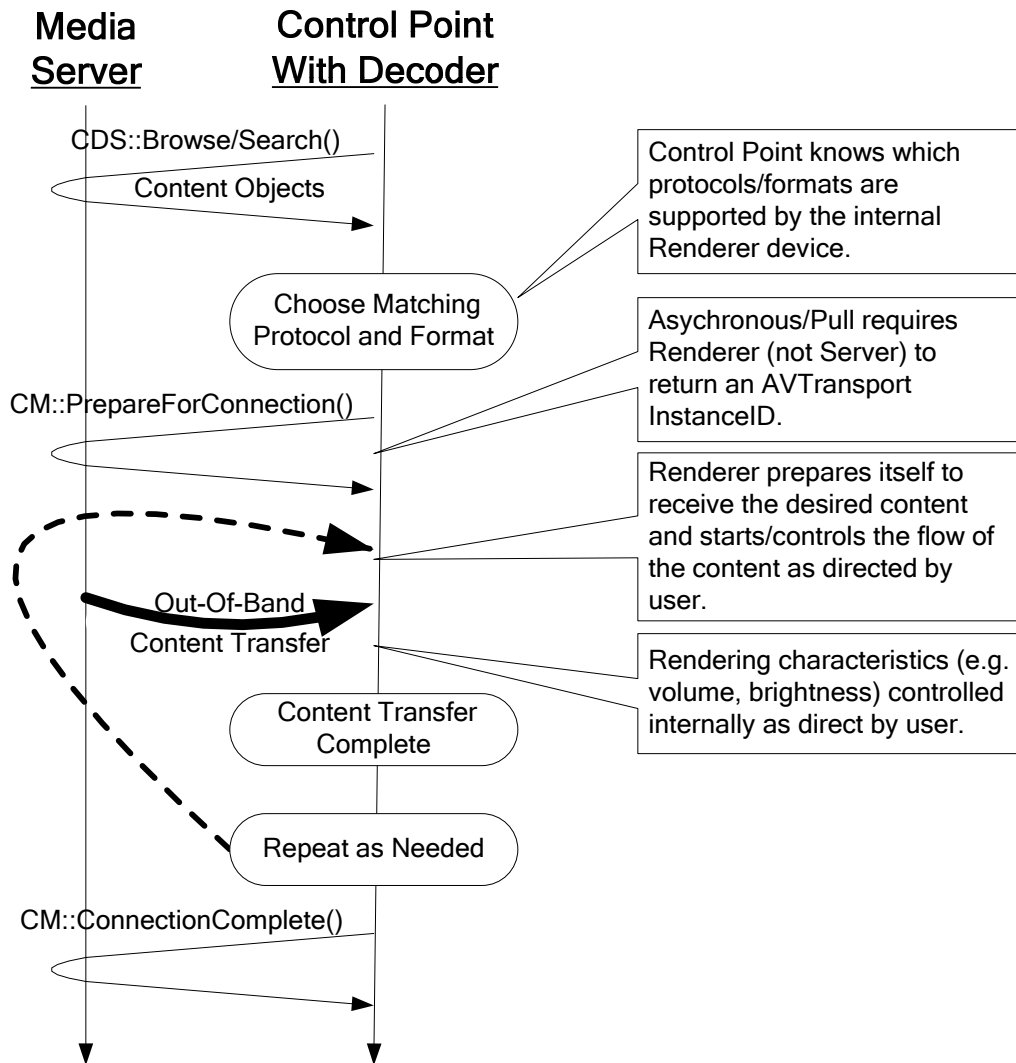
Media Server

Control Point With Decoder

CDS::Browse/Search()

Content Objects

Control Point knows which protocols/formats are supported by the internal Renderer device.

Choose Matching Protocol and Format

Asychronous/Pull requires Renderer (not Server) to return an AVTransport InstanceID.

CM::PrepareForConnection()

Renderer prepares itself to receive the desired content and starts/controls the flow of the content as directed by user.

Out-Of-Band Content Transfer

Rendering characteristics (e.g. volume, brightness) controlled internally as direct by user.

Content Transfer Complete

Repeat as Needed

CM::ConnectionComplete()